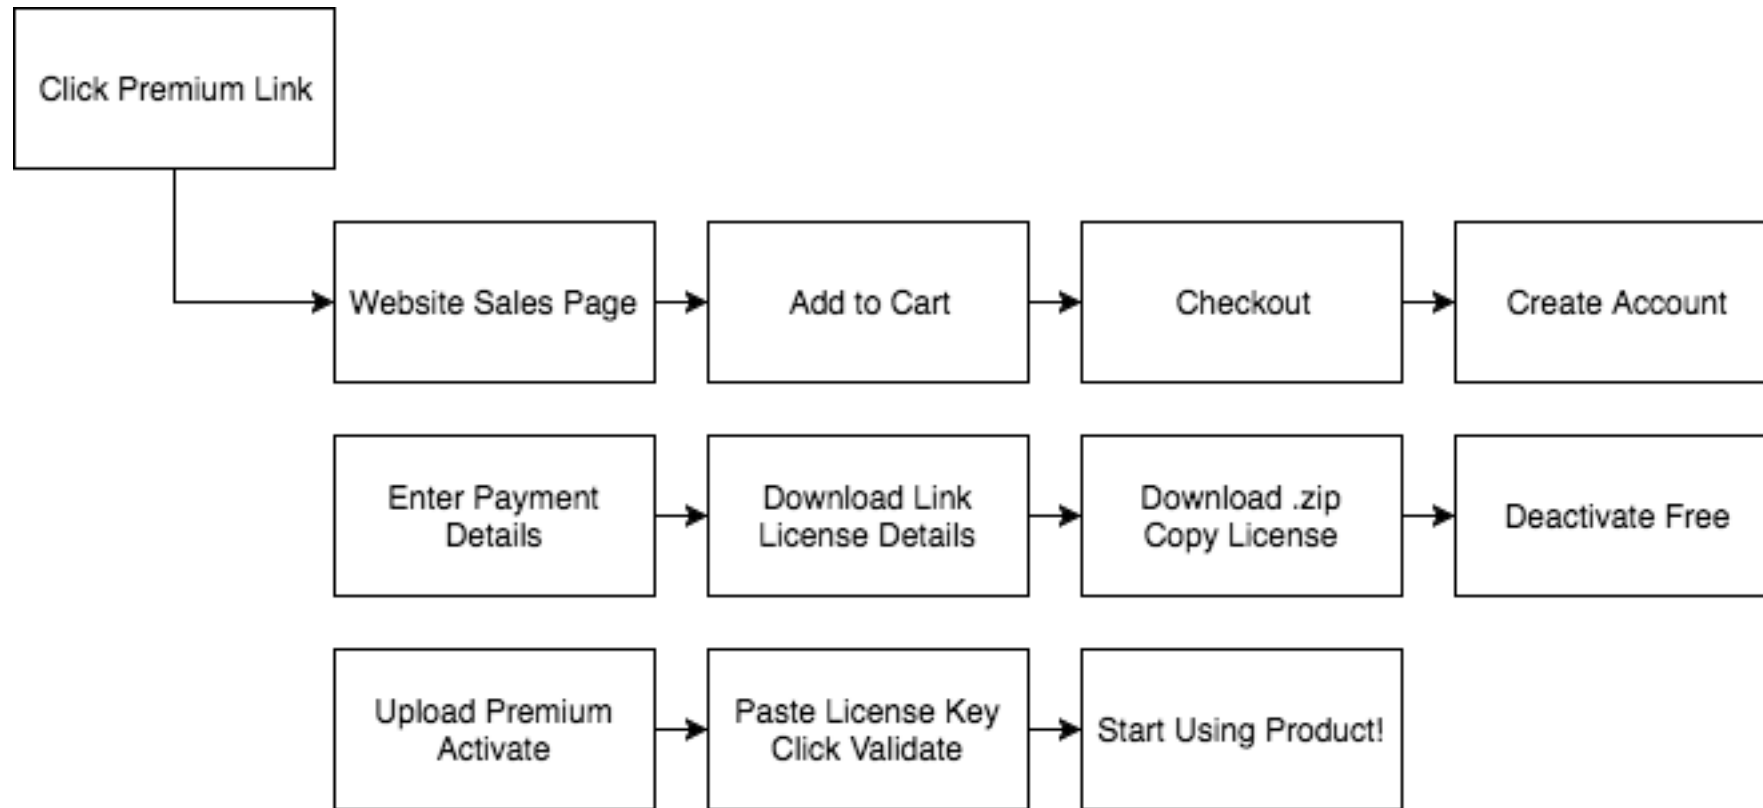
Click Premium Link

Website Sales Page

Add to Cart

Checkout

Create Account

Enter Payment Details

Download Link License Details

Download .zip Copy License

Deactivate Free

Upload Premium Activate

Paste License Key Click Validate

Start Using Product!